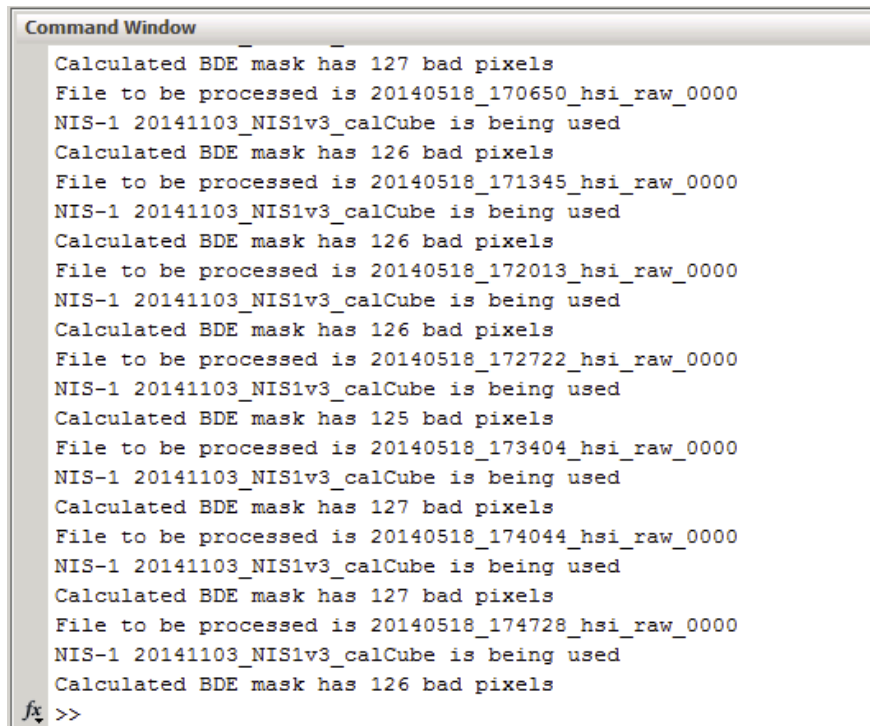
Command Window

Calculated BDE mask has 127 bad pixels
File to be processed is 20140518_170650_hsi_raw_0000
NIS-1 20141103_NIS1v3_calCube is being used
Calculated BDE mask has 126 bad pixels
File to be processed is 20140518_171345_hsi_raw_0000
NIS-1 20141103_NIS1v3_calCube is being used
Calculated BDE mask has 126 bad pixels
File to be processed is 20140518_172013_hsi_raw_0000
NIS-1 20141103_NIS1v3_calCube is being used
Calculated BDE mask has 126 bad pixels
File to be processed is 20140518_172722_hsi_raw_0000
NIS-1 20141103_NIS1v3_calCube is being used
Calculated BDE mask has 125 bad pixels
File to be processed is 20140518_173404_hsi_raw_0000
NIS-1 20141103_NIS1v3_calCube is being used
Calculated BDE mask has 127 bad pixels
File to be processed is 20140518_174044_hsi_raw_0000
NIS-1 20141103_NIS1v3_calCube is being used
Calculated BDE mask has 127 bad pixels
File to be processed is 20140518_174728_hsi_raw_0000
NIS-1 20141103_NIS1v3_calCube is being used
Calculated BDE mask has 126 bad pixels
fx >>